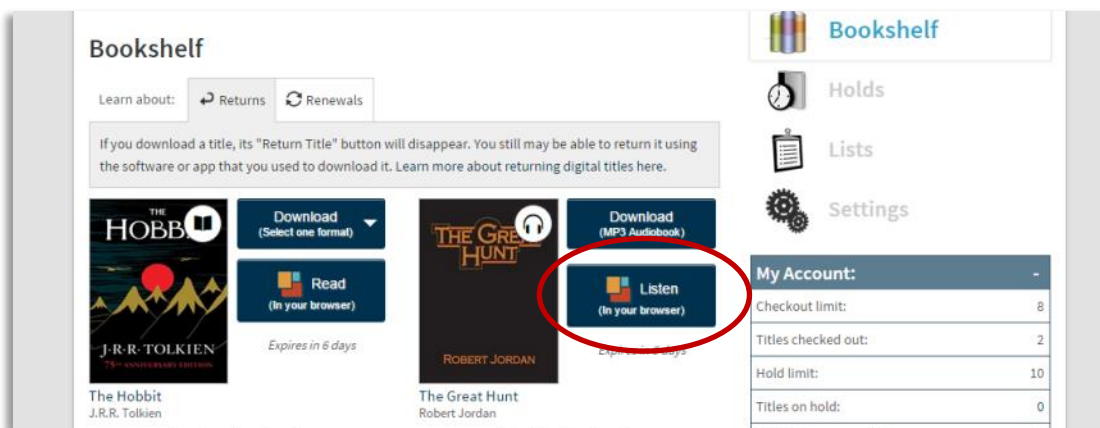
Bookshelf

Learn about: Returns Renewals

If you download a title, its "Return Title" button will disappear. You still may be able to return it using the software or app that you used to download it. Learn more about returning digital titles here.

THE HOBB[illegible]

J·R·R·TOLKIEN
75th ANNIVERSARY EDITION

Download
(Select one format)

Read
(In your browser)

Expires in 6 days

The Hobbit
J.R.R. Tolkien

THE GREAT HUNT

ROBERT JORDAN

Download
(MP3 Audiobook)

Listen
(In your browser)

Exp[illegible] days

The Great Hunt
Robert Jordan

Bookshelf

Holds

Lists

Settings

| My Account: | - |
|---|---|
| Checkout limit: | 8 |
| Titles checked out: | 2 |
| Hold limit: | 10 |
| Titles on hold: | 0 |